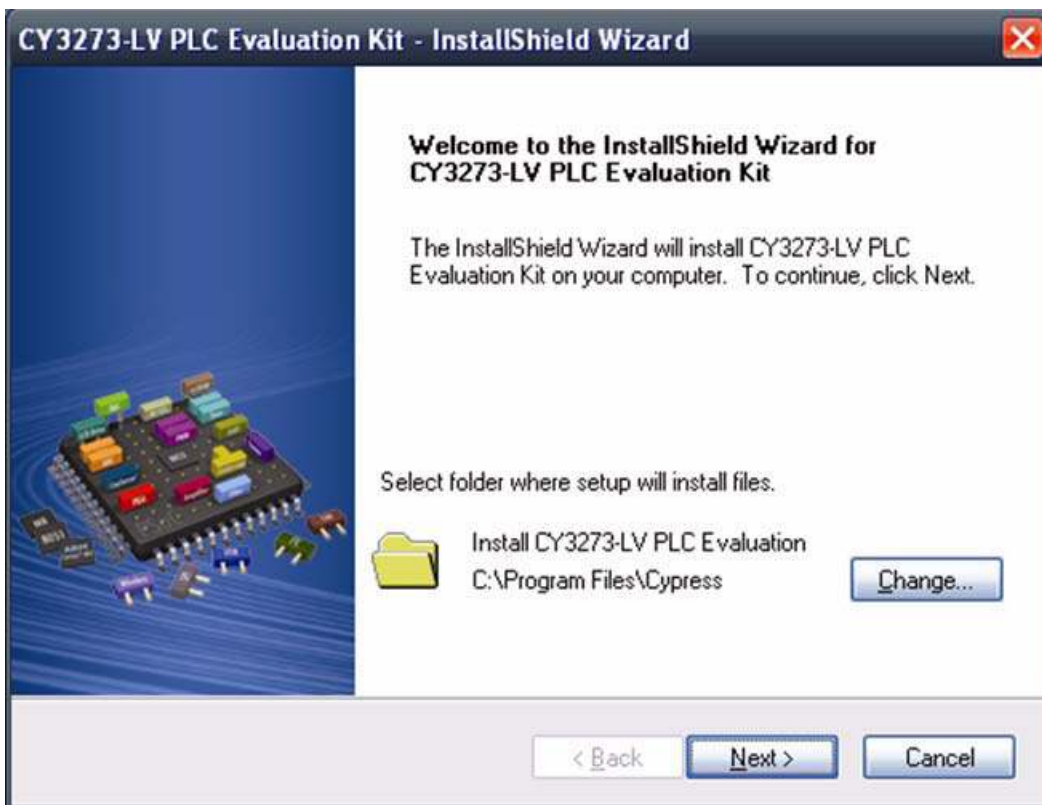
CY3273-LV PLC Evaluation Kit - InstallShield Wizard

Welcome to the InstallShield Wizard for CY3273-LV PLC Evaluation Kit

The InstallShield Wizard will install CY3273-LV PLC Evaluation Kit on your computer. To continue, click Next.

Select folder where setup will install files.

Install CY3273-LV PLC Evaluation
C:\Program Files\Cypress

Change...

< Back

Next >

Cancel